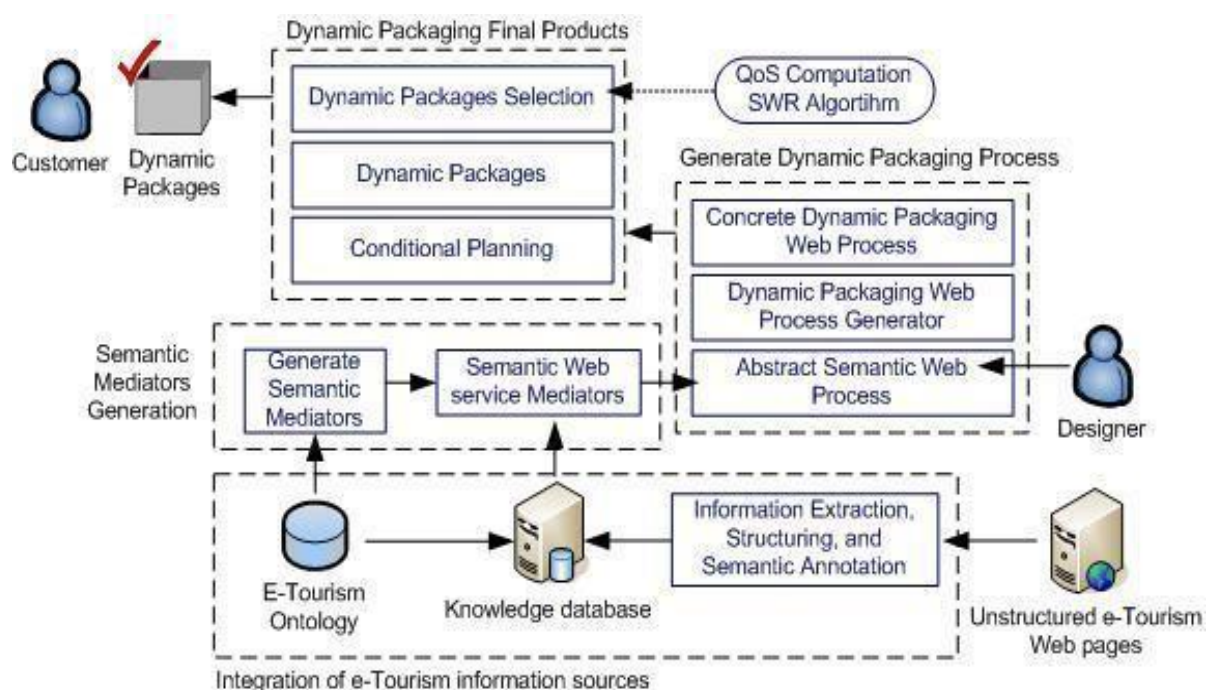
Dynamic Packaging Final Products

Customer

Dynamic Packages

Dynamic Packages Selection

Dynamic Packages

Conditional Planning

QoS Computation SWR Algortihm

Generate Dynamic Packaging Process

Concrete Dynamic Packaging Web Process

Dynamic Packaging Web Process Generator

Abstract Semantic Web Process

Designer

Semantic Mediators Generation

Generate Semantic Mediators

Semantic Web service Mediators

E-Tourism Ontology

Knowledge database

Information Extraction, Structuring, and Semantic Annotation

Unstructured e-Tourism Web pages

Integration of e-Tourism information sources